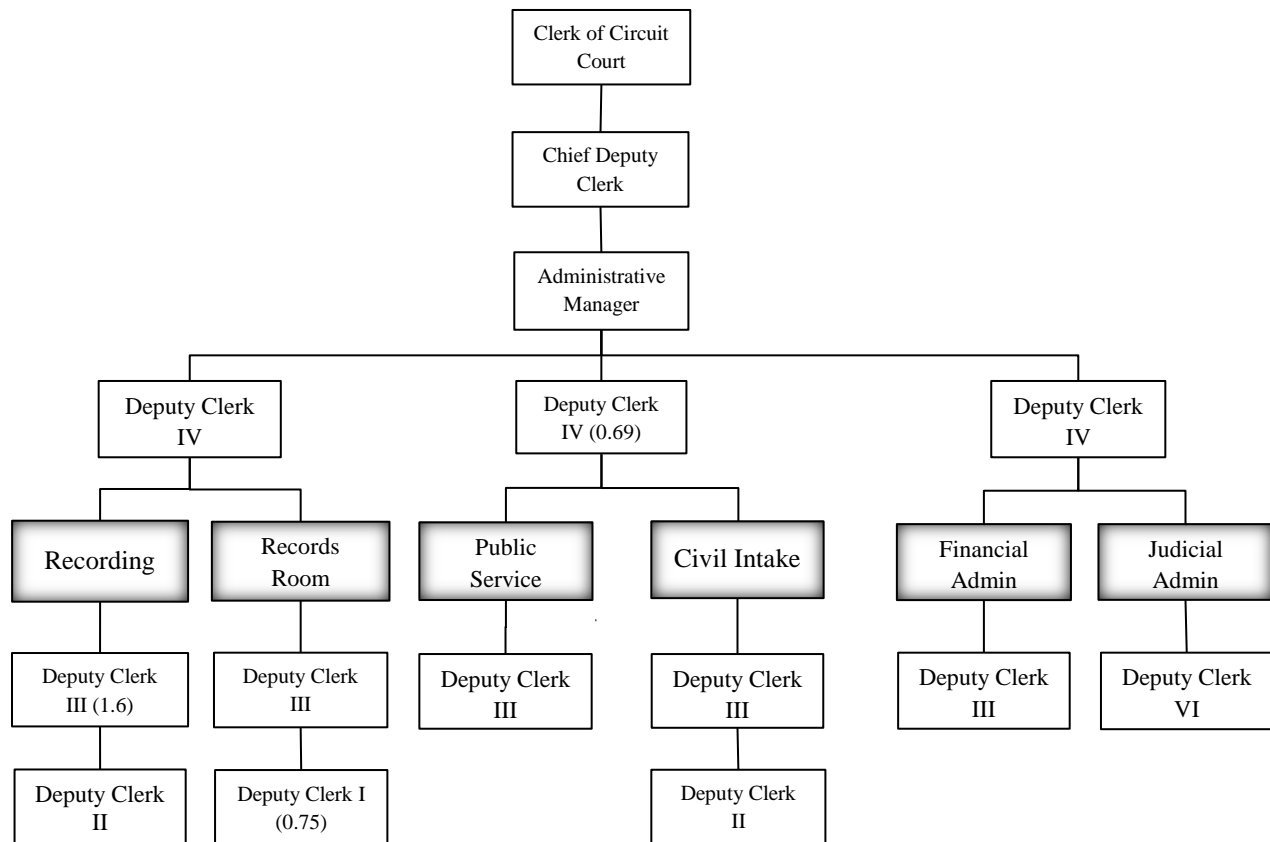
Clerk of Circuit Court

Chief Deputy Clerk

Administrative Manager

Deputy Clerk IV

Deputy Clerk IV (0.69)

Deputy Clerk IV

Recording

Records Room

Public Service

Civil Intake

Financial Admin

Judicial Admin

Deputy Clerk III (1.6)

Deputy Clerk III

Deputy Clerk III

Deputy Clerk III

Deputy Clerk III

Deputy Clerk VI

Deputy Clerk II

Deputy Clerk I (0.75)

Deputy Clerk II